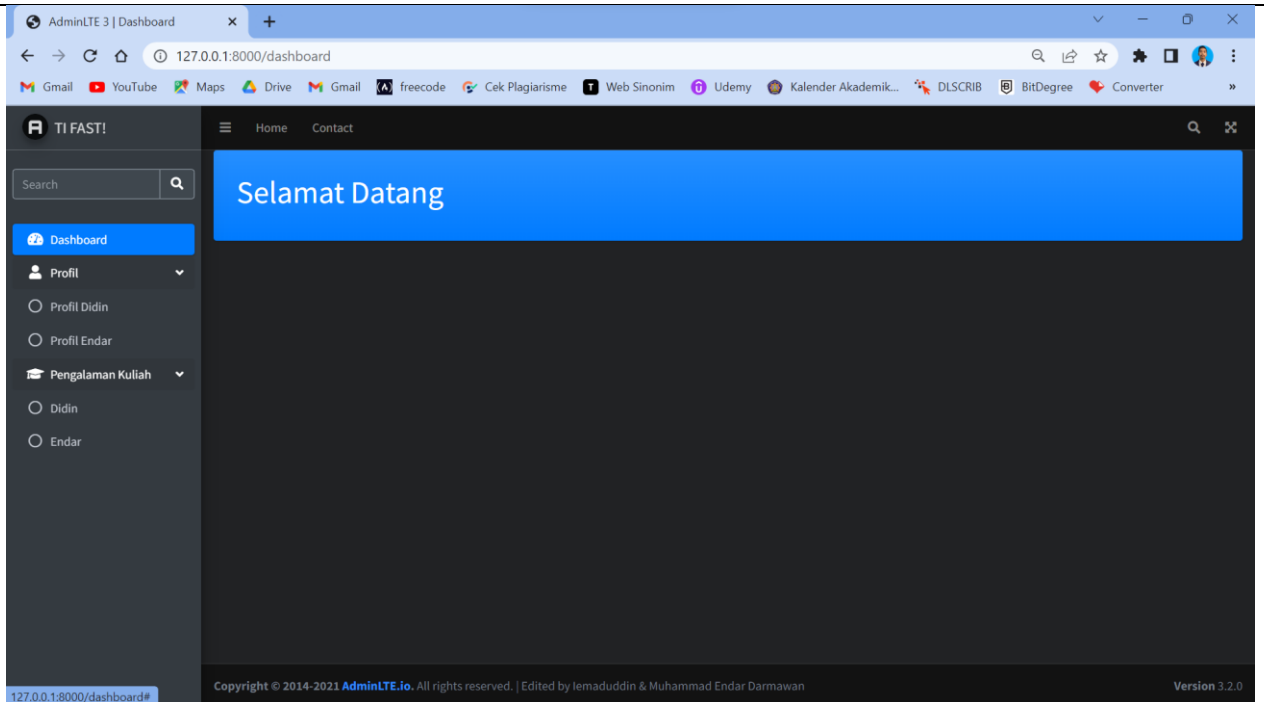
AdminLTE 3 | Dashboard ×

127.0.0.1:8000/dashboard

Gmail YouTube Maps Drive Gmail freecode Cek Plagiarisme Web Sinonim Udemy Kalender Akademik... DLSCRIB BitDegree Converter »

TI FAST!

Home Contact

Search

Dashboard
Profil
Profil Didin
Profil Endar
Pengalaman Kuliah
Didin
Endar

Selamat Datang

Copyright © 2014-2021 AdminLTE.io. All rights reserved. | Edited by Iemaduddin & Muhammad Endar Darmawan

Version 3.2.0

127.0.0.1:8000/dashboard#